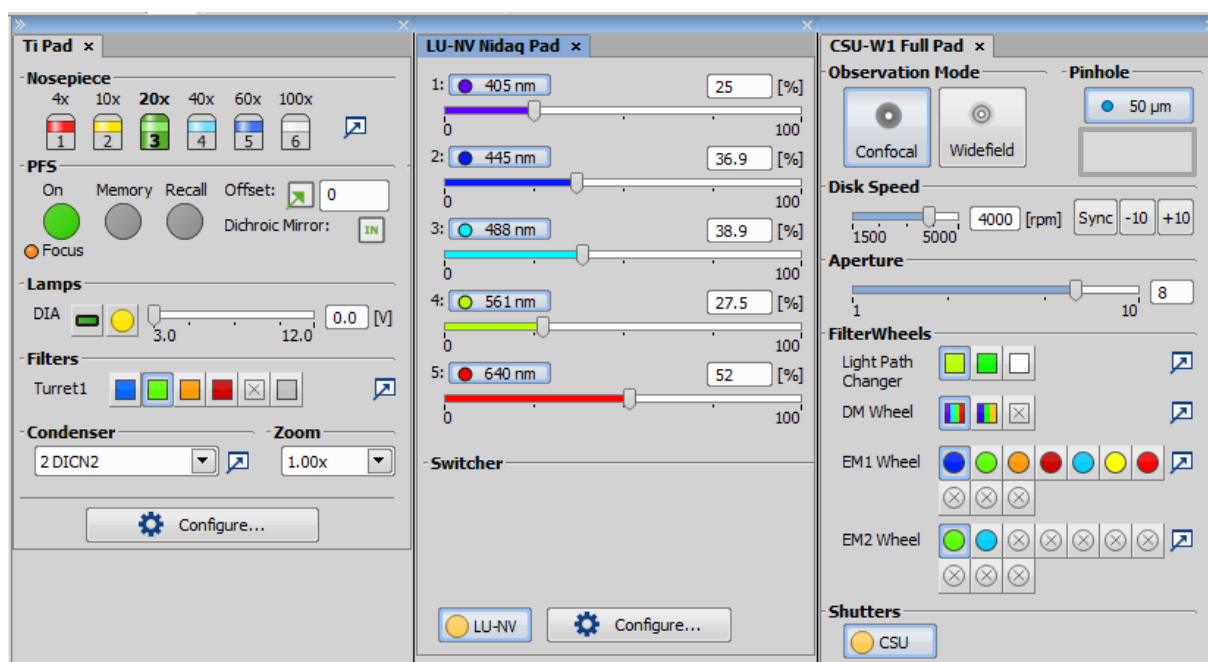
Ti Pad ×

Nosepiece
4x 10x 20x 40x 60x 100x
1 2 3 4 5 6

PFS
On Memory Recall Offset: 0
Dichroic Mirror: IN
Focus

Lamps
DIA 3.0 12.0 0.0 [V]

Filters
Turret1

Condenser
2 DICN2

Zoom
1.00x

Configure...

LU-NV Nidaq Pad ×

1: 405 nm 25 [%]
0 100
2: 445 nm 36.9 [%]
0 100
3: 488 nm 38.9 [%]
0 100
4: 561 nm 27.5 [%]
0 100
5: 640 nm 52 [%]
0 100

Switcher

LU-NV Configure...

CSU-W1 Full Pad ×

Observation Mode
Confocal Widefield

Pinhole
50 µm

Disk Speed
1500 5000 4000 [rpm] Sync -10 +10

Aperture
1 10 8

FilterWheels
Light Path Changer
DM Wheel
EM1 Wheel
EM2 Wheel

Shutters
CSU